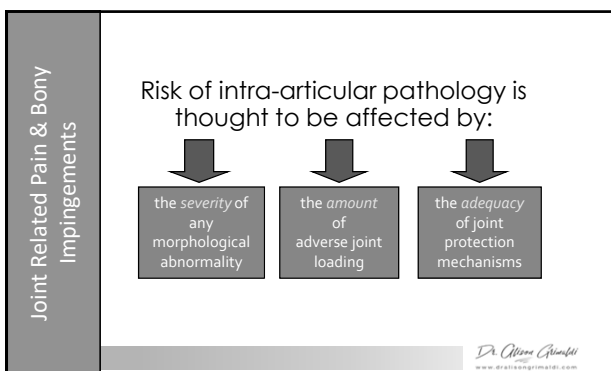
Joint Related Pain & Bony Impingements

Risk of intra-articular pathology is thought to be affected by:

the *severity* of any morphological abnormality

the *amount* of adverse joint loading

the *adequacy* of joint protection mechanisms

Dr Alison Grimaldi
www.dralisongrimaldi.com